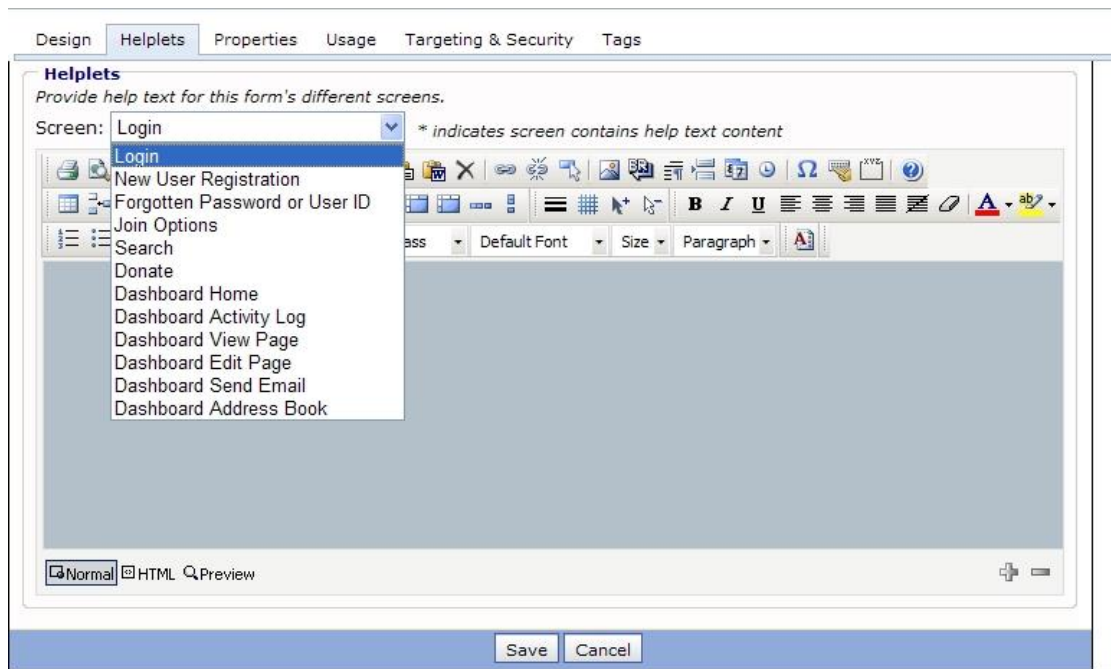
Design Helplets Properties Usage Targeting & Security Tags

Helplets
Provide help text for this form's different screens.

Screen: Login * indicates screen contains help text content

Login
New User Registration
Forgotten Password or User ID
Join Options
Search
Donate
Dashboard Home
Dashboard Activity Log
Dashboard View Page
Dashboard Edit Page
Dashboard Send Email
Dashboard Address Book

ass Default Font Size Paragraph

Normal HTML Preview

Save Cancel